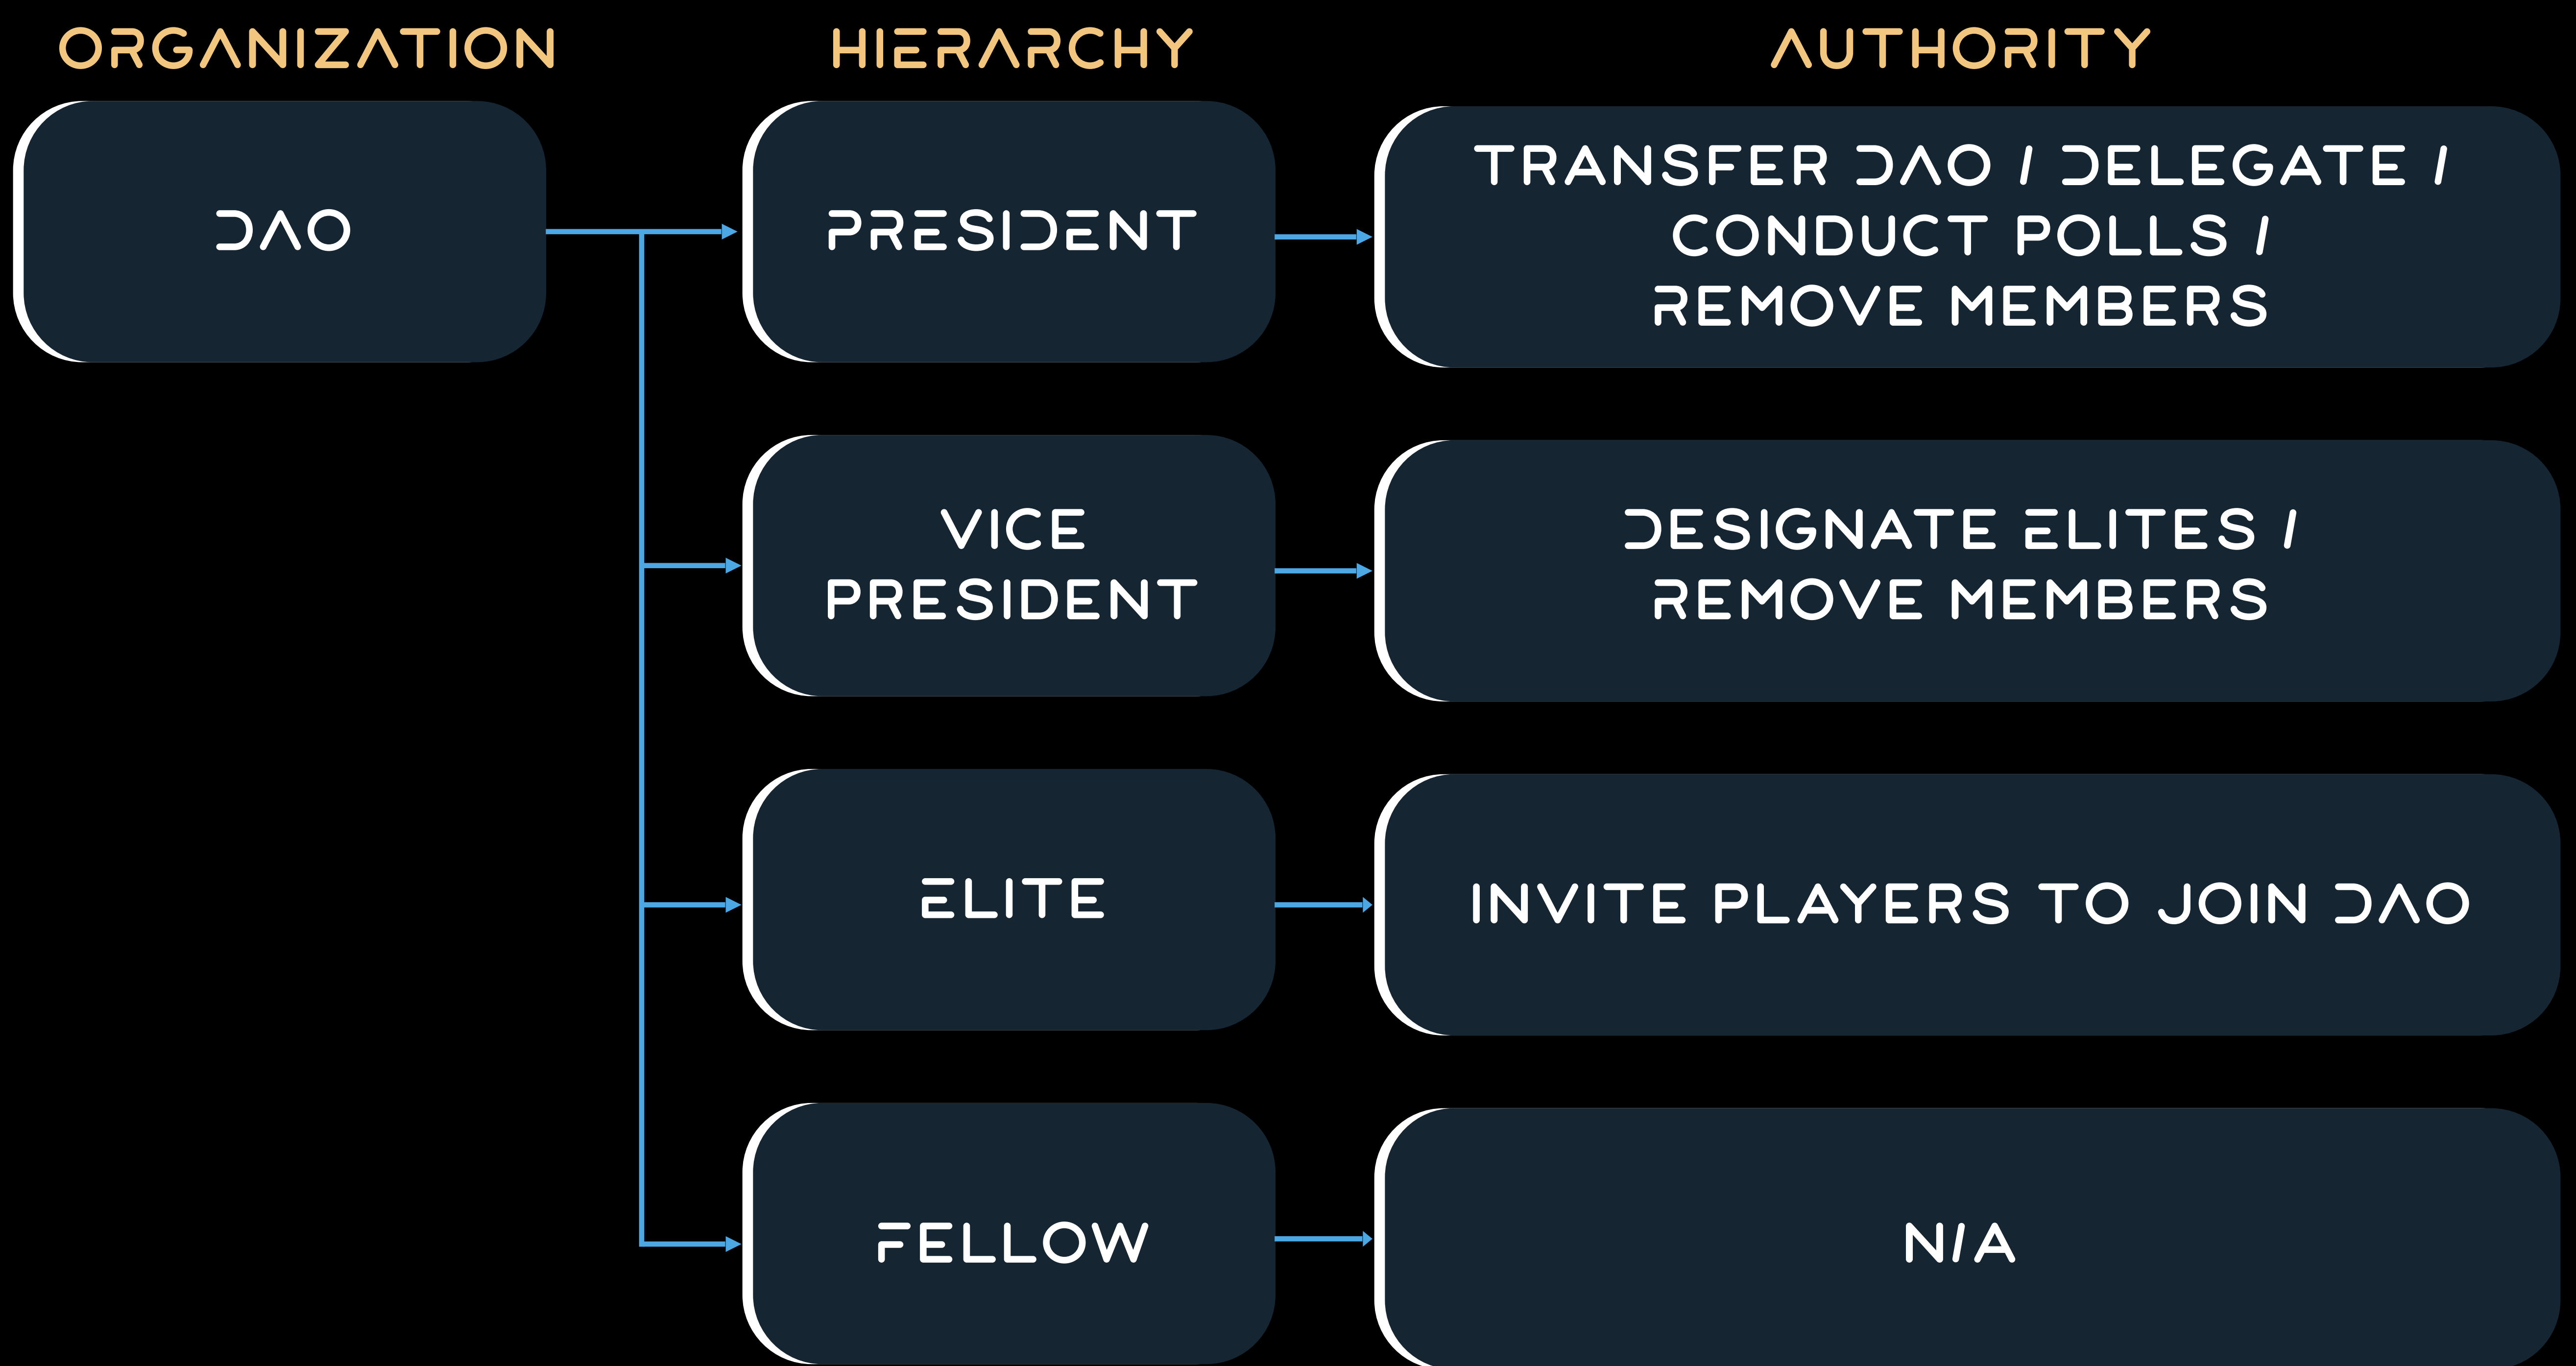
ORGANIZATION

HIERARCHY

AUTHORITY

DAO

PRESIDENT

TRANSFER DAO / DELEGATE / CONDUCT POLLS / REMOVE MEMBERS

VICE PRESIDENT

DESIGNATE ELITES / REMOVE MEMBERS

ELITE

INVITE PLAYERS TO JOIN DAO

FELLOW

N/A